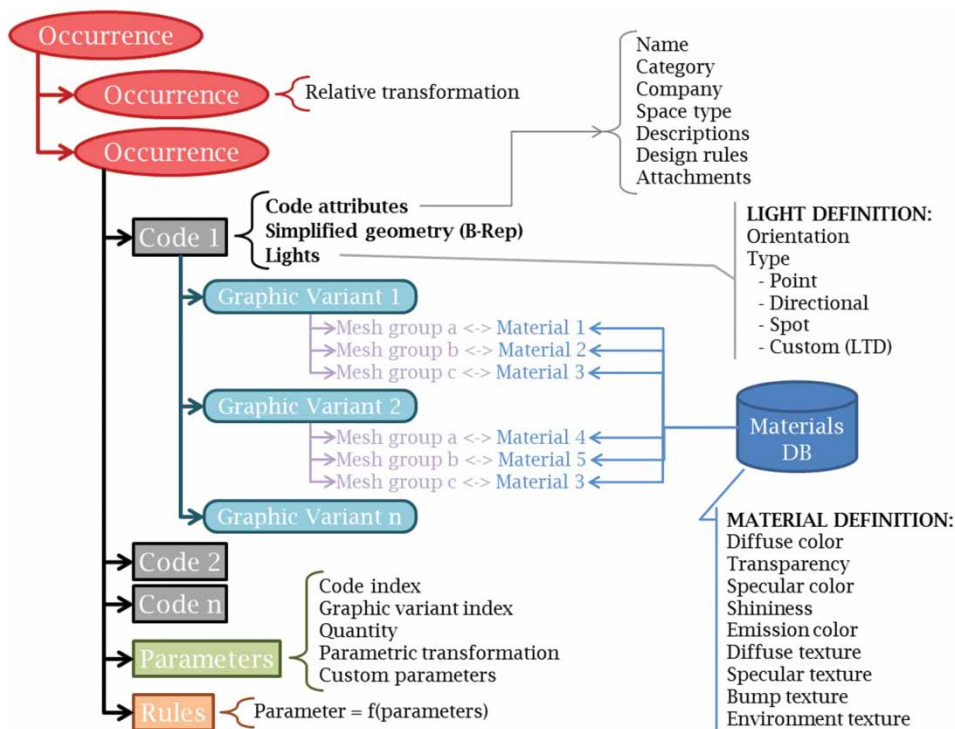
Occurrence
Occurrence
Relative transformation
Occurrence
Name
Category
Company
Space type
Descriptions
Design rules
Attachments
Code 1
Code attributes
Simplified geometry (B-Rep)
Lights
LIGHT DEFINITION:
Orientation
Type
- Point
- Directional
- Spot
- Custom (LTD)
Graphic Variant 1
Mesh group a <-> Material 1
Mesh group b <-> Material 2
Mesh group c <-> Material 3
Graphic Variant 2
Mesh group a <-> Material 4
Mesh group b <-> Material 5
Mesh group c <-> Material 3
Materials DB
Graphic Variant n
Code 2
Code n
Parameters
Rules
Code index
Graphic variant index
Quantity
Parametric transformation
Custom parameters
Parameter = f(parameters)
MATERIAL DEFINITION:
Diffuse color
Transparency
Specular color
Shininess
Emission color
Diffuse texture
Specular texture
Bump texture
Environment texture